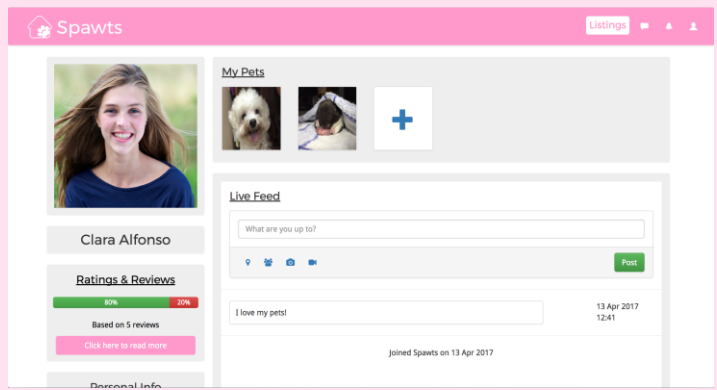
Spawts

Listings

My Pets

Live Feed

What are you up to?

Post

I love my pets!

13 Apr 2017
12:41

Joined Spawts on 13 Apr 2017

Clara Alfonso

Ratings & Reviews

80%

20%

Based on 5 reviews

Click here to read more

Personal Info